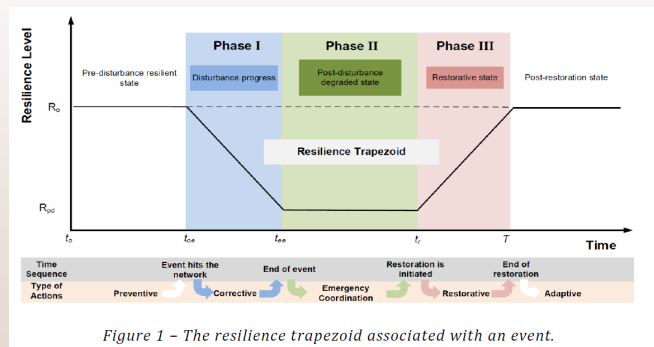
Resilience Level

Phase I

Phase II

Phase III

Pre-disturbance resilient state

Disturbance progress

Post-disturbance degraded state

Restorative state

Post-restoration state

$R_o$

Resilience Trapezoid

$R_{pd}$

$t_o$

$t_{oe}$

$t_{ee}$

$t_r$

$T$

Time

Time Sequence

Event hits the network

End of event

Restoration is initiated

End of restoration

Type of Actions

Preventive

Corrective

Emergency Coordination

Restorative

Adaptive

Figure 1 – The resilience trapezoid associated with an event.